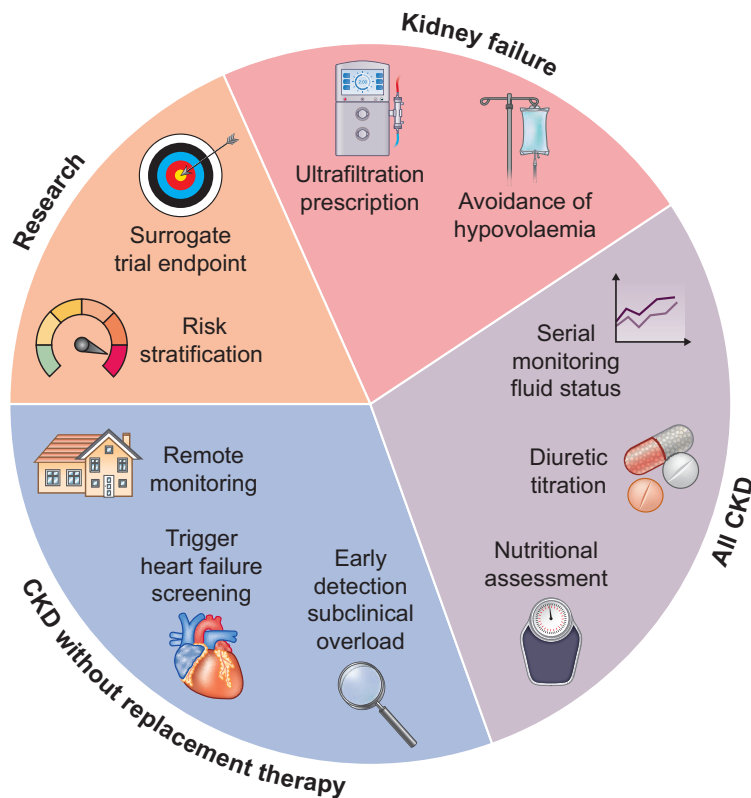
Kidney failure

Ultrafiltration prescription

Avoidance of hypovolaemia

Research

Surrogate trial endpoint

Risk stratification

All CKD

Serial monitoring fluid status

Diuretic titration

Nutritional assessment

CKD without replacement therapy

Remote monitoring

Trigger heart failure screening

Early detection subclinical overload